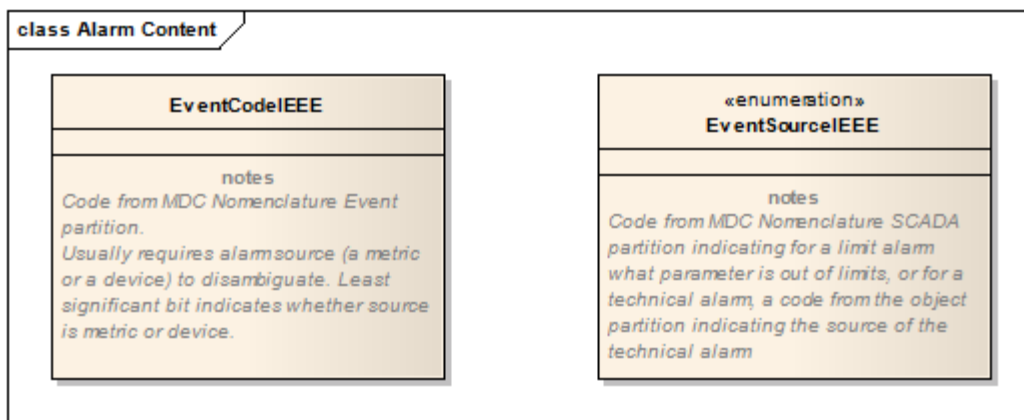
class Alarm Content

EventCodeIEEE

notes

Code from MDC Nomenclature Event partition.
Usually requires alarmsource (a metric or a device) to disambiguate. Least significant bit indicates whether source is metric or device.

«enumeration»
EventSourceIEEE

notes

Code from MDC Nomenclature SCADA partition indicating for a limit alarm what parameter is out of limits, or for a technical alarm, a code from the object partition indicating the source of the technical alarm